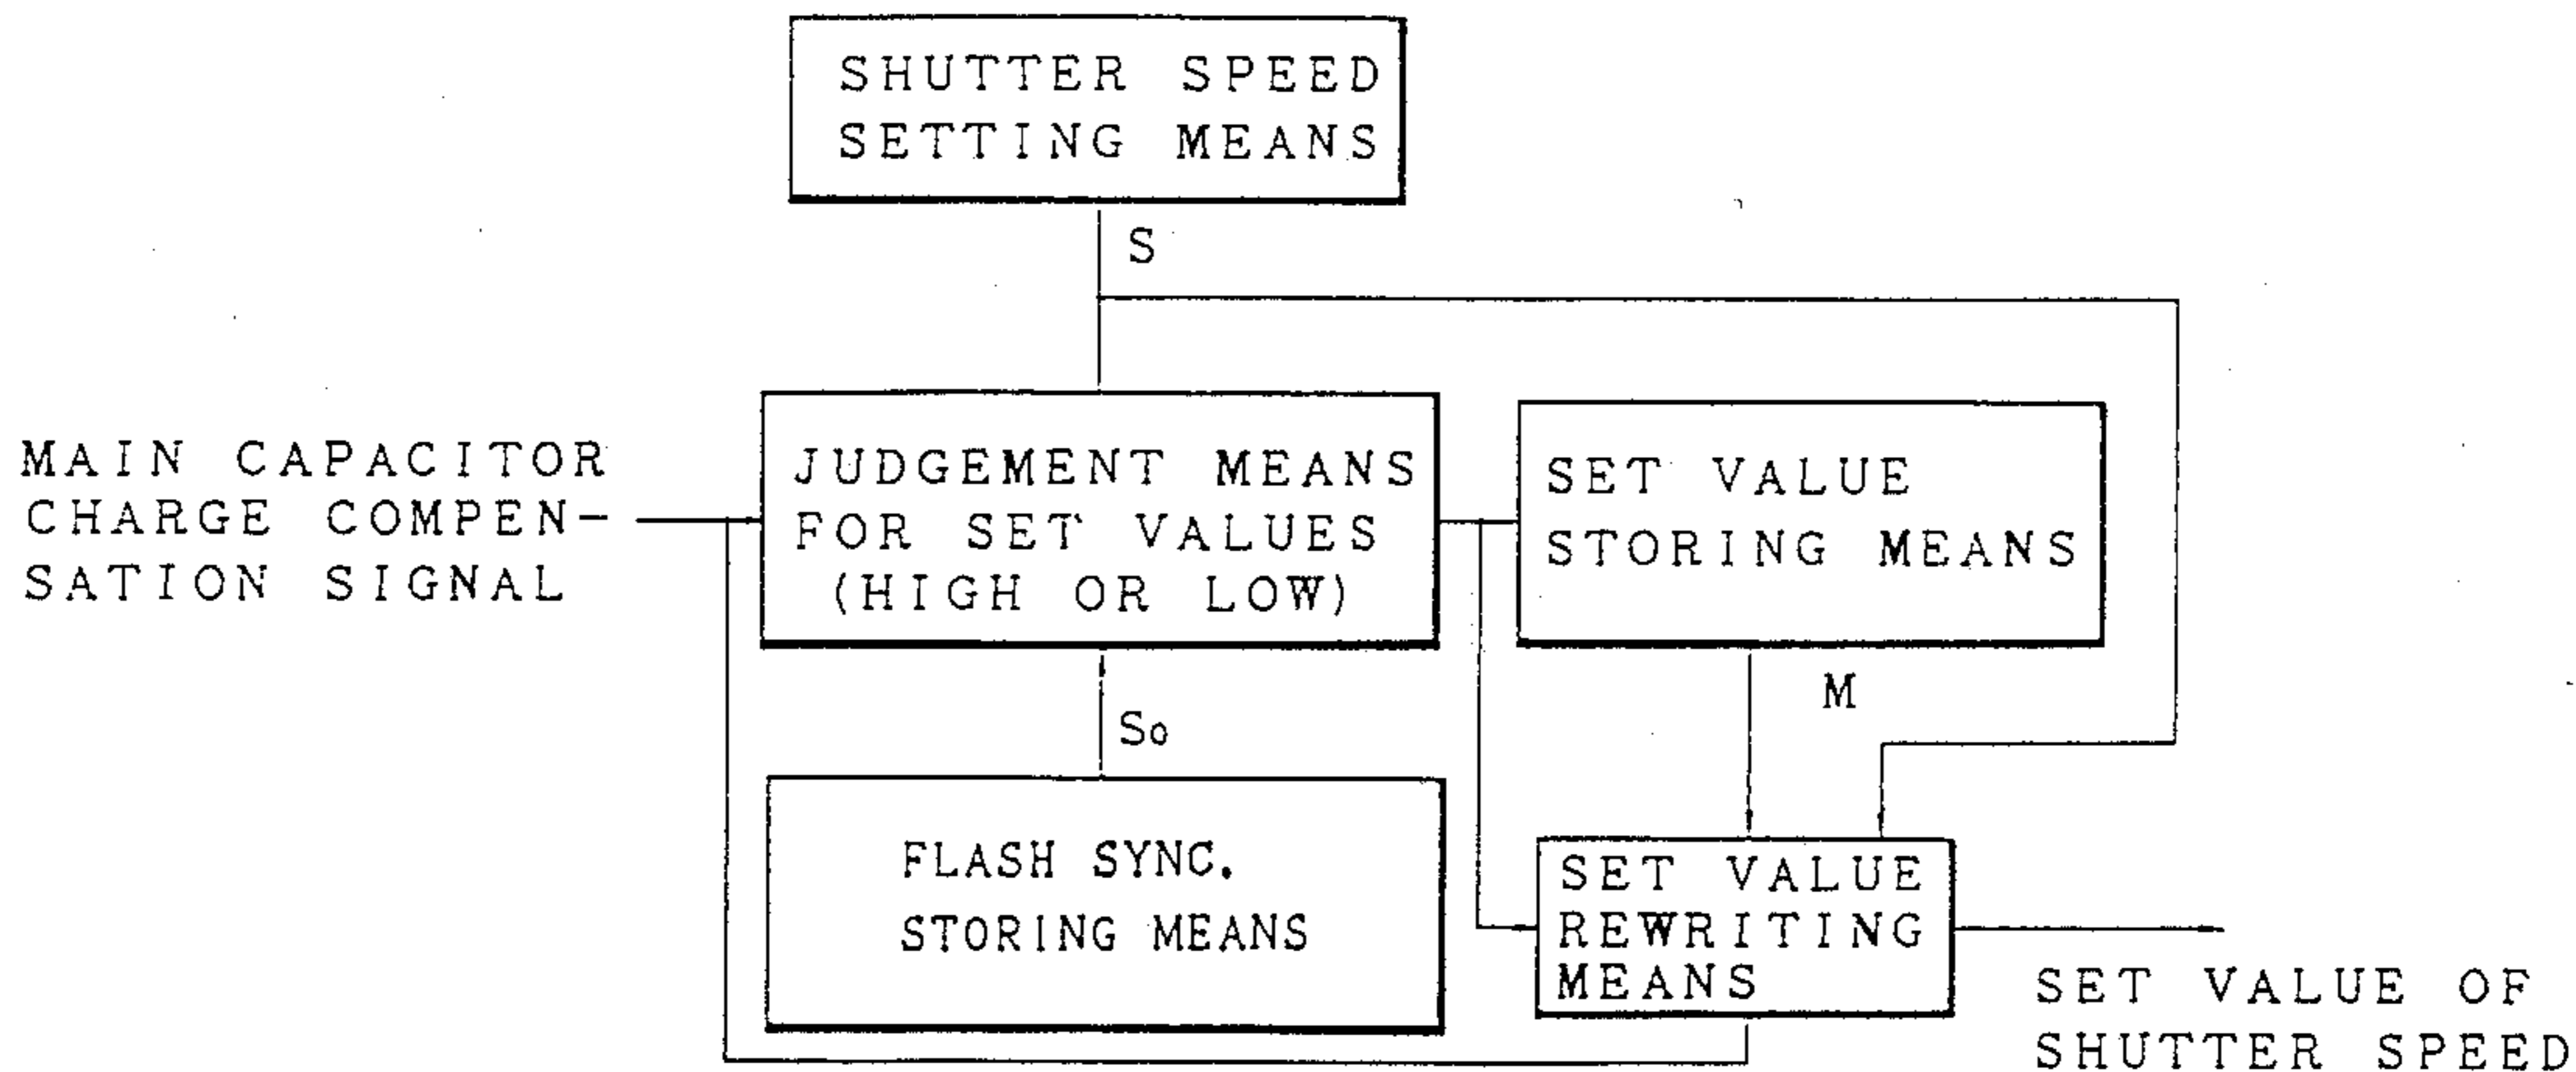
SHUTTER SPEED SETTING MEANS

S

MAIN CAPACITOR CHARGE COMPENSATION SIGNAL

JUDGEMENT MEANS FOR SET VALUES (HIGH OR LOW)

SET VALUE STORING MEANS

M

So

FLASH SYNC. STORING MEANS

SET VALUE REWRITING MEANS

SET VALUE OF SHUTTER SPEED